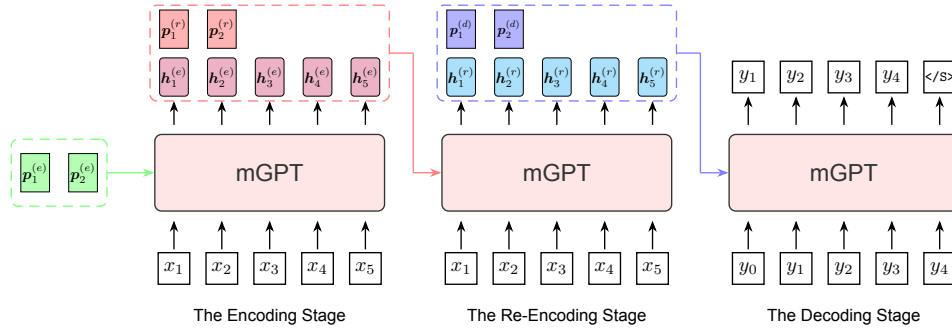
$\boldsymbol{p}_1^{(e)}$ $\boldsymbol{p}_2^{(e)}$

mGPT

$x_1$ $x_2$ $x_3$ $x_4$ $x_5$

$\boldsymbol{p}_1^{(r)}$ $\boldsymbol{p}_2^{(r)}$

$\boldsymbol{h}_1^{(e)}$ $\boldsymbol{h}_2^{(e)}$ $\boldsymbol{h}_3^{(e)}$ $\boldsymbol{h}_4^{(e)}$ $\boldsymbol{h}_5^{(e)}$

The Encoding Stage

$\boldsymbol{p}_1^{(d)}$ $\boldsymbol{p}_2^{(d)}$

$\boldsymbol{h}_1^{(r)}$ $\boldsymbol{h}_2^{(r)}$ $\boldsymbol{h}_3^{(r)}$ $\boldsymbol{h}_4^{(r)}$ $\boldsymbol{h}_5^{(r)}$

mGPT

$x_1$ $x_2$ $x_3$ $x_4$ $x_5$

The Re-Encoding Stage

$y_1$ $y_2$ $y_3$ $y_4$ </s>

mGPT

$y_0$ $y_1$ $y_2$ $y_3$ $y_4$

The Decoding Stage